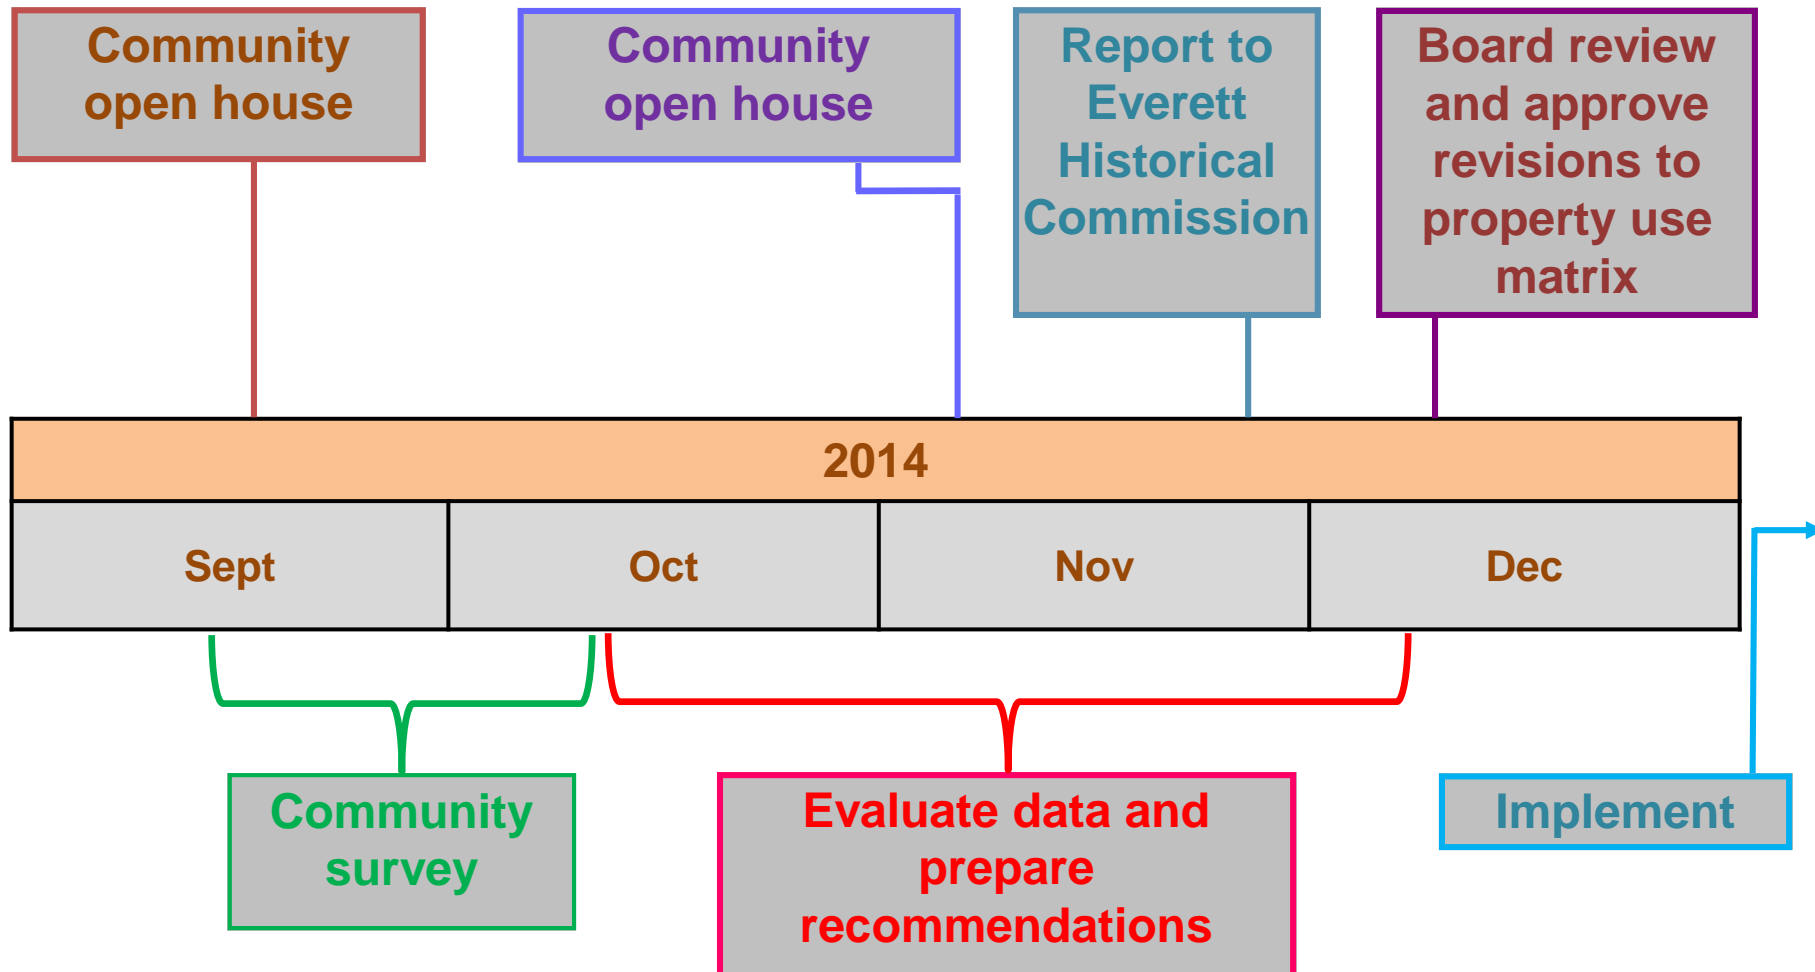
Community open house

Community open house

Report to Everett Historical Commission

Board review and approve revisions to property use matrix

2014

| Sept | Oct | Nov | Dec |
|---|---|---|---|

Community survey

Evaluate data and prepare recommendations

Implement